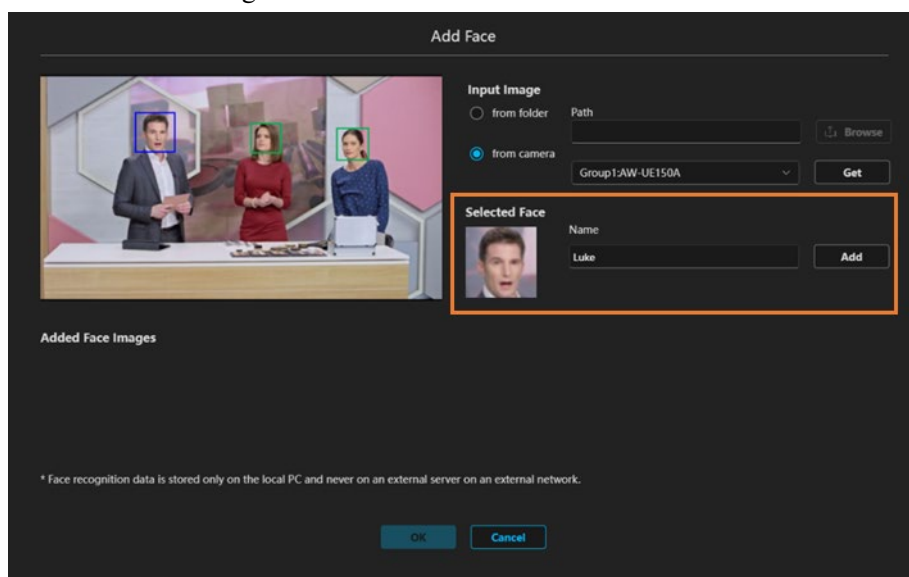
Add Face

Input Image

from folder

Path

Browse

from camera

Group1:AW-UE150A

Get

Selected Face

Name

Luke

Add

Added Face Images

* Face recognition data is stored only on the local PC and never on an external server on an external network.

OK

Cancel